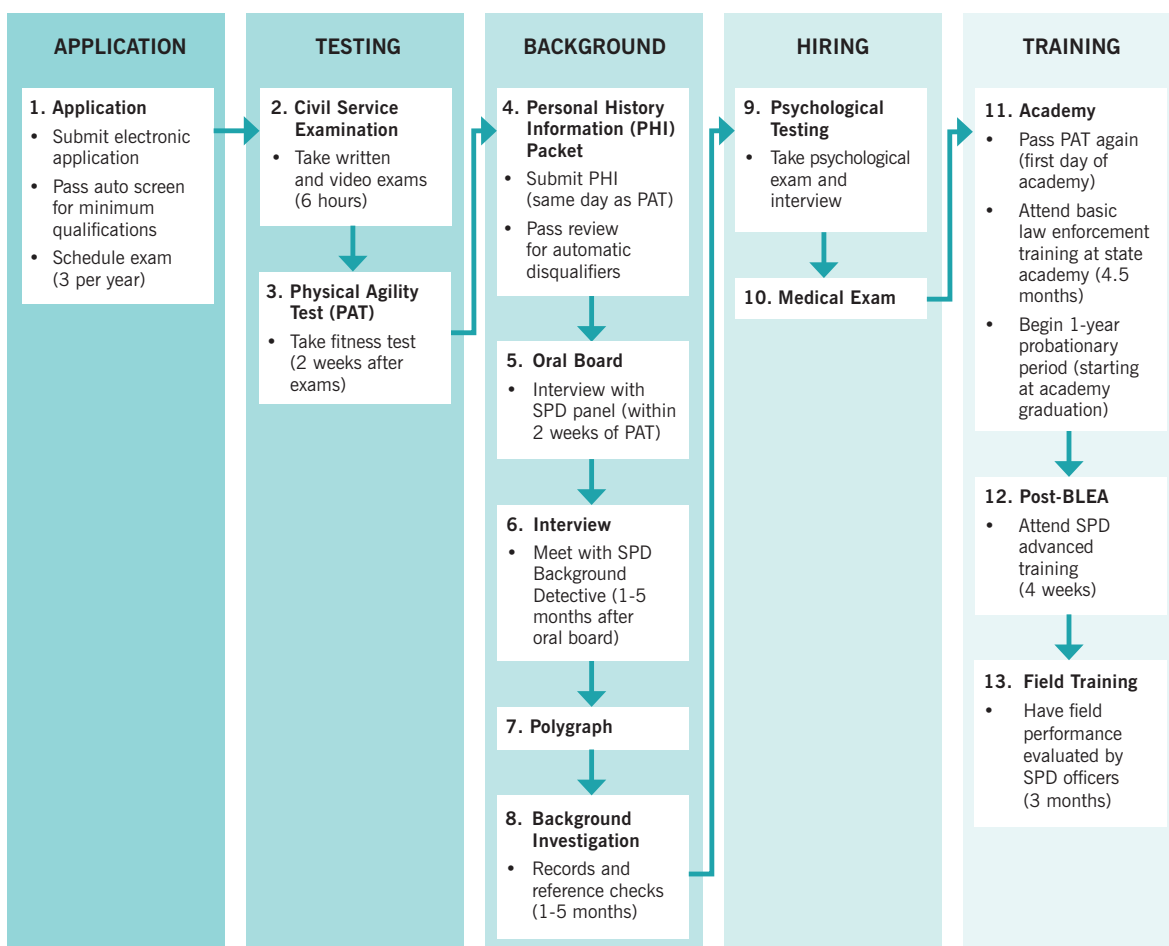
APPLICATION

1. Application
- Submit electronic application
- Pass auto screen for minimum qualifications
- Schedule exam (3 per year)

TESTING

2. Civil Service Examination
- Take written and video exams (6 hours)

3. Physical Agility Test (PAT)
- Take fitness test (2 weeks after exams)

BACKGROUND

4. Personal History Information (PHI) Packet
- Submit PHI (same day as PAT)
- Pass review for automatic disqualifiers

5. Oral Board
- Interview with SPD panel (within 2 weeks of PAT)

6. Interview
- Meet with SPD Background Detective (1-5 months after oral board)

7. Polygraph

8. Background Investigation
- Records and reference checks (1-5 months)

HIRING

9. Psychological Testing
- Take psychological exam and interview

10. Medical Exam

TRAINING

11. Academy
- Pass PAT again (first day of academy)
- Attend basic law enforcement training at state academy (4.5 months)
- Begin 1-year probationary period (starting at academy graduation)

12. Post-BLEA
- Attend SPD advanced training (4 weeks)

13. Field Training
- Have field performance evaluated by SPD officers (3 months)